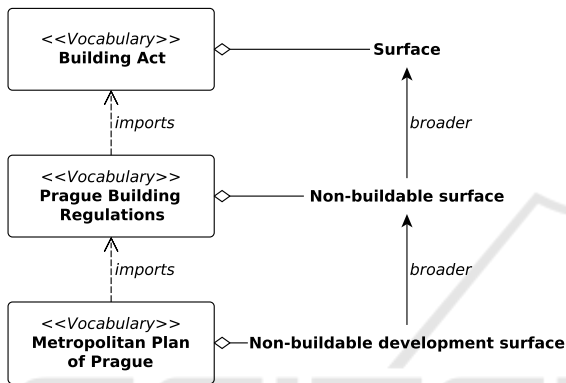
<<Vocabulary>>
Building Act

Surface

imports

broader

<<Vocabulary>>
Prague Building Regulations

Non-buildable surface

imports

broader

<<Vocabulary>>
Metropolitan Plan of Prague

Non-buildable development surface